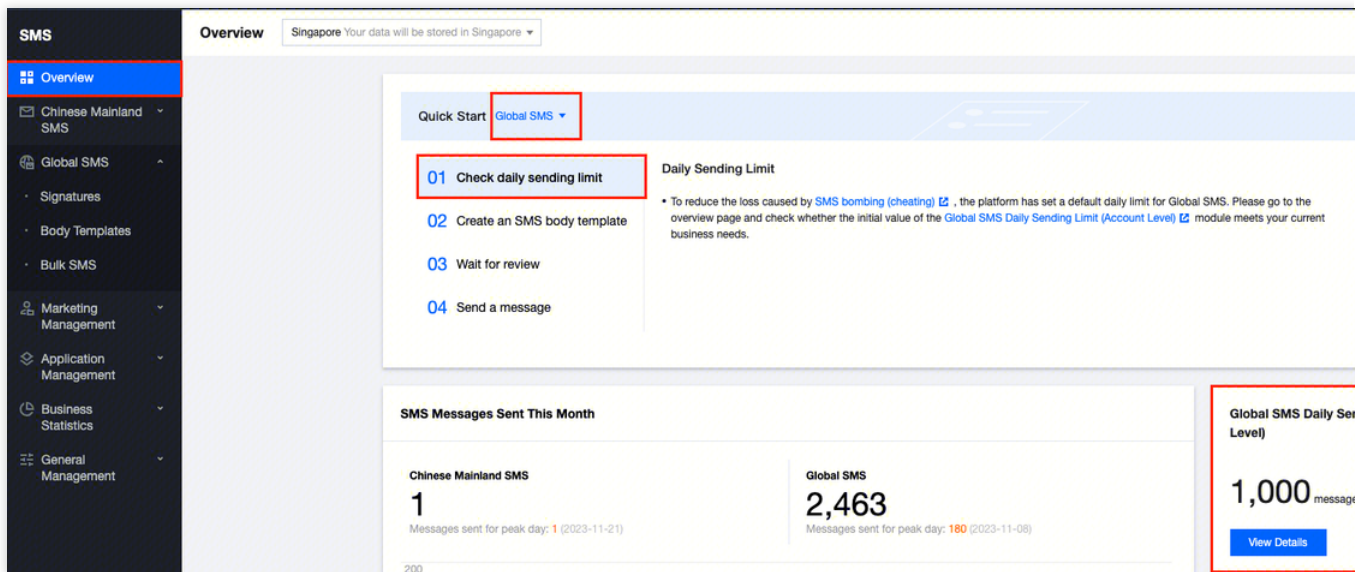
SMS

Overview

Chinese Mainland SMS

Global SMS

Signatures

Body Templates

Bulk SMS

Marketing Management

Application Management

Business Statistics

General Management

Overview Singapore Your data will be stored in Singapore

Quick Start Global SMS

01 Check daily sending limit

02 Create an SMS body template

03 Wait for review

04 Send a message

Daily Sending Limit

• To reduce the loss caused by SMS bombing (cheating), the platform has set a default daily limit for Global SMS. Please go to the overview page and check whether the initial value of the Global SMS Daily Sending Limit (Account Level) module meets your current business needs.

SMS Messages Sent This Month

Chinese Mainland SMS
1
Messages sent for peak day: 1 (2023-11-21)

Global SMS
2,463
Messages sent for peak day: 180 (2023-11-08)

200

Global SMS Daily Se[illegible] Level)

1,000 message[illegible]

View Details